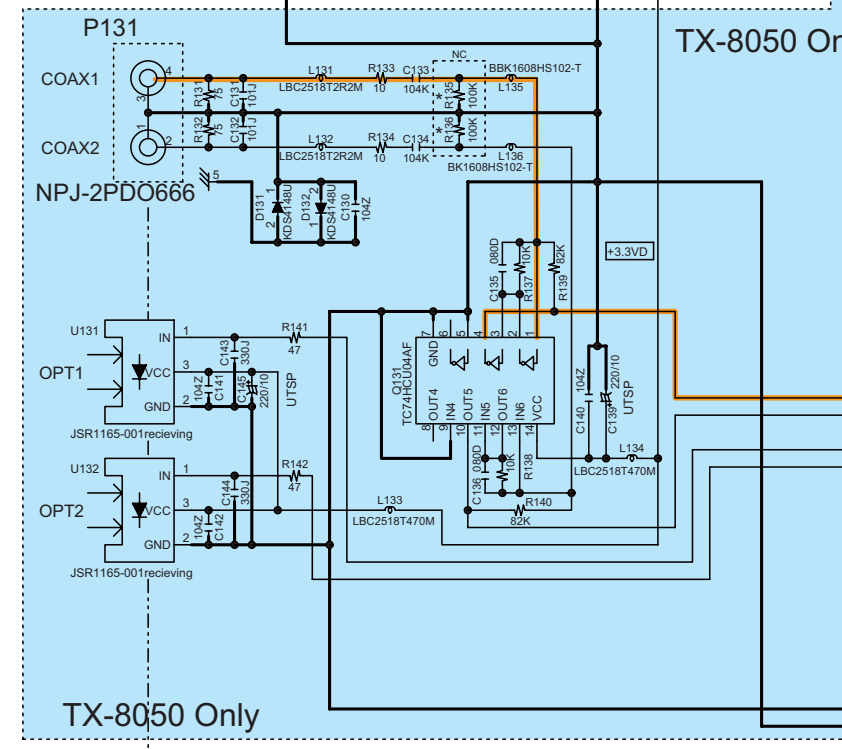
P131

COAX1

COAX2

NPJ-2PDO666

TX-8050 On

4
3
1
2
5

R131
75
C131
101J
R132
75
C132
101J

L131
LBC2518T2R2M
R133
10
C133
104K
NC
R135 *
100K
R136 *
100K
BBK1608HS102-T
L135

L132
LBC2518T2R2M
R134
10
C134
104K
L136
BK1608HS102-T

D131
KDS4148U
D132
KDS4148U
C130
104Z

+3.3VD

C135
080D
R137
10K
R139
82K

U131
IN
VCC
GND
OPT1
JSR1165-001recieving
1
3
2
C143
330J
C141
104Z
C145
220/10
UTSP
R141
47

Q131
TC74HCU04AF
GND
OUT4
IN4
OUT5
IN5
OUT6
IN6
VCC
7
6
5
4
3
2
1
8
9
10
11
12
13
14

C140
104Z
C139
220/10
UTSP
L134
LBC2518T470M

C136
080D
R138
10K
R140
82K

U132
IN
VCC
GND
OPT2
JSR1165-001recieving
1
3
2
C144
330J
C142
104Z
R142
47
L133
LBC2518T470M

TX-8050 Only